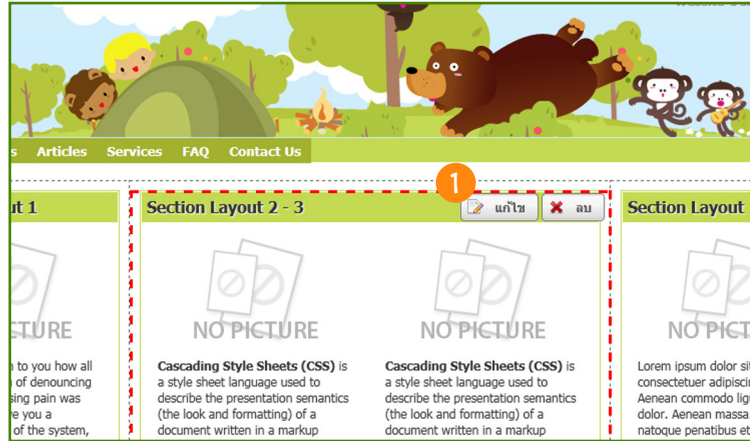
s Articles Services FAQ Contact Us

ut 1

PICTURE

n to you how all
of denouncing
sing pain was
ve you a
of the system,

1

Section Layout 2 - 3

แก้ไข

ลบ

NO PICTURE

Cascading Style Sheets (CSS) is a style sheet language used to describe the presentation semantics (the look and formatting) of a document written in a markup

NO PICTURE

Cascading Style Sheets (CSS) is a style sheet language used to describe the presentation semantics (the look and formatting) of a document written in a markup

Section Layout

NO PIC

Lorem ipsum dolor sit
consectetuer adipiscin
Aenean commodo lig
dolor. Aenean massa
natoque penatibus et